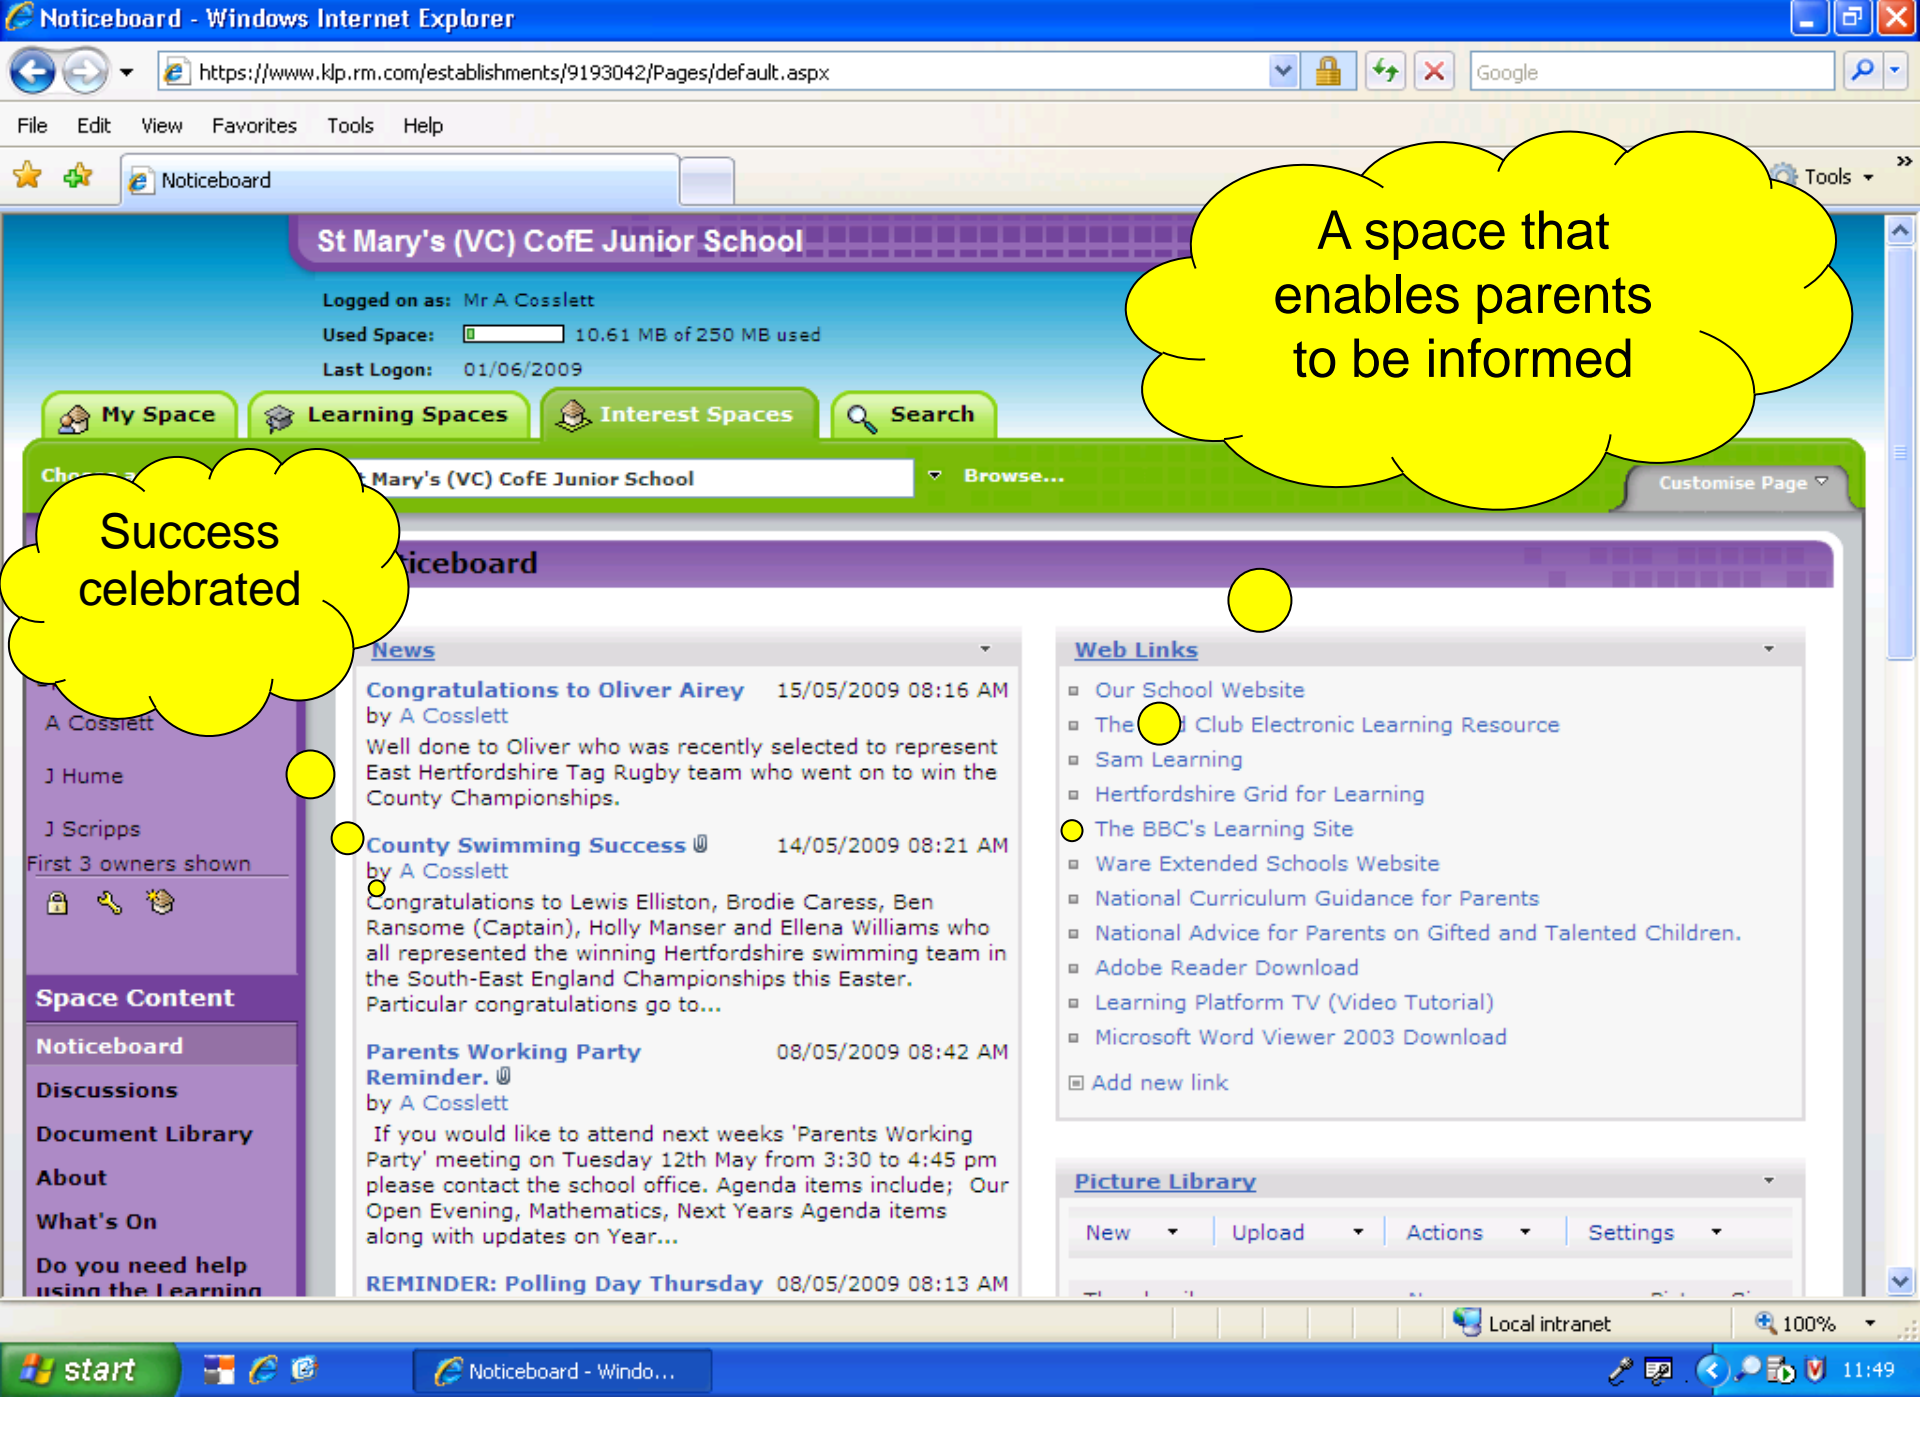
Noticeboard - Windows Internet Explorer

https://www.klp.rm.com/establishments/9193042/Pages/default.aspx

Google

File Edit View Favorites Tools Help

Noticeboard

Tools

St Mary's (VC) CofE Junior School

A space that enables parents to be informed

Logged on as: Mr A Cosslett
Used Space: 10.61 MB of 250 MB used
Last Logon: 01/06/2009

My Space Learning Spaces Interest Spaces Search

Cho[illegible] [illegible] Mary's (VC) CofE Junior School Browse...

Customise Page

Success celebrated

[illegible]iceboard

News

Congratulations to Oliver Airey 15/05/2009 08:16 AM
by A Cosslett
Well done to Oliver who was recently selected to represent East Hertfordshire Tag Rugby team who went on to win the County Championships.

County Swimming Success 14/05/2009 08:21 AM
by A Cosslett
Congratulations to Lewis Elliston, Brodie Caress, Ben Ransome (Captain), Holly Manser and Ellena Williams who all represented the winning Hertfordshire swimming team in the South-East England Championships this Easter. Particular congratulations go to...

Parents Working Party Reminder. 08/05/2009 08:42 AM
by A Cosslett
If you would like to attend next weeks 'Parents Working Party' meeting on Tuesday 12th May from 3:30 to 4:45 pm please contact the school office. Agenda items include; Our Open Evening, Mathematics, Next Years Agenda items along with updates on Year...

REMINDER: Polling Day Thursday 08/05/2009 08:13 AM

A Cosslett
J Hume
J Scripps
First 3 owners shown

Space Content
Noticeboard
Discussions
Document Library
About
What's On
Do you need help using the Learning

Web Links
Our School Website
The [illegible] Club Electronic Learning Resource
Sam Learning
Hertfordshire Grid for Learning
The BBC's Learning Site
Ware Extended Schools Website
National Curriculum Guidance for Parents
National Advice for Parents on Gifted and Talented Children.
Adobe Reader Download
Learning Platform TV (Video Tutorial)
Microsoft Word Viewer 2003 Download
Add new link

Picture Library
New Upload Actions Settings

Local intranet 100%

start Noticeboard - Windo... 11:49